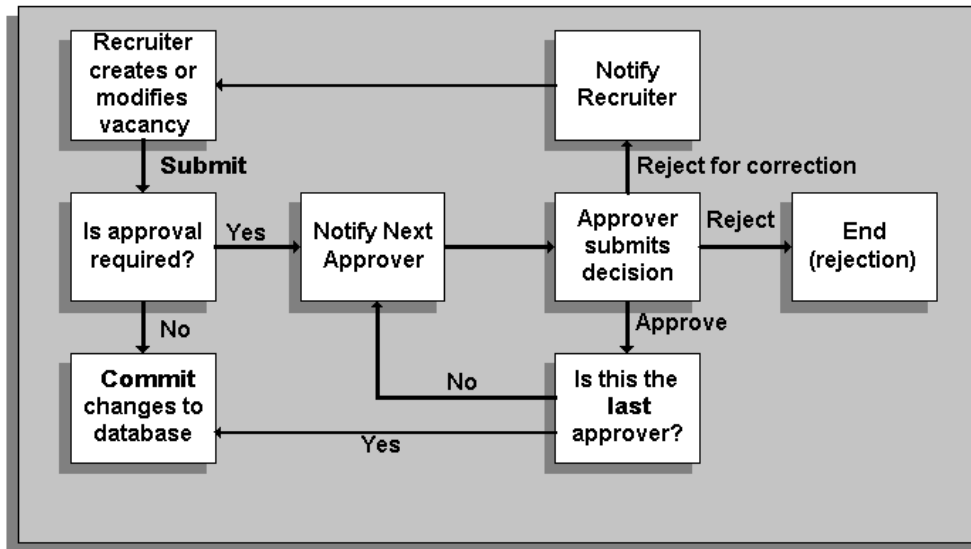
Recruiter creates or modifies vacancy

Notify Recruiter

Submit

Reject for correction

Is approval required?

Yes

Notify Next Approver

Approver submits decision

Reject

End (rejection)

No

Approve

Commit changes to database

No

Is this the last approver?

Yes